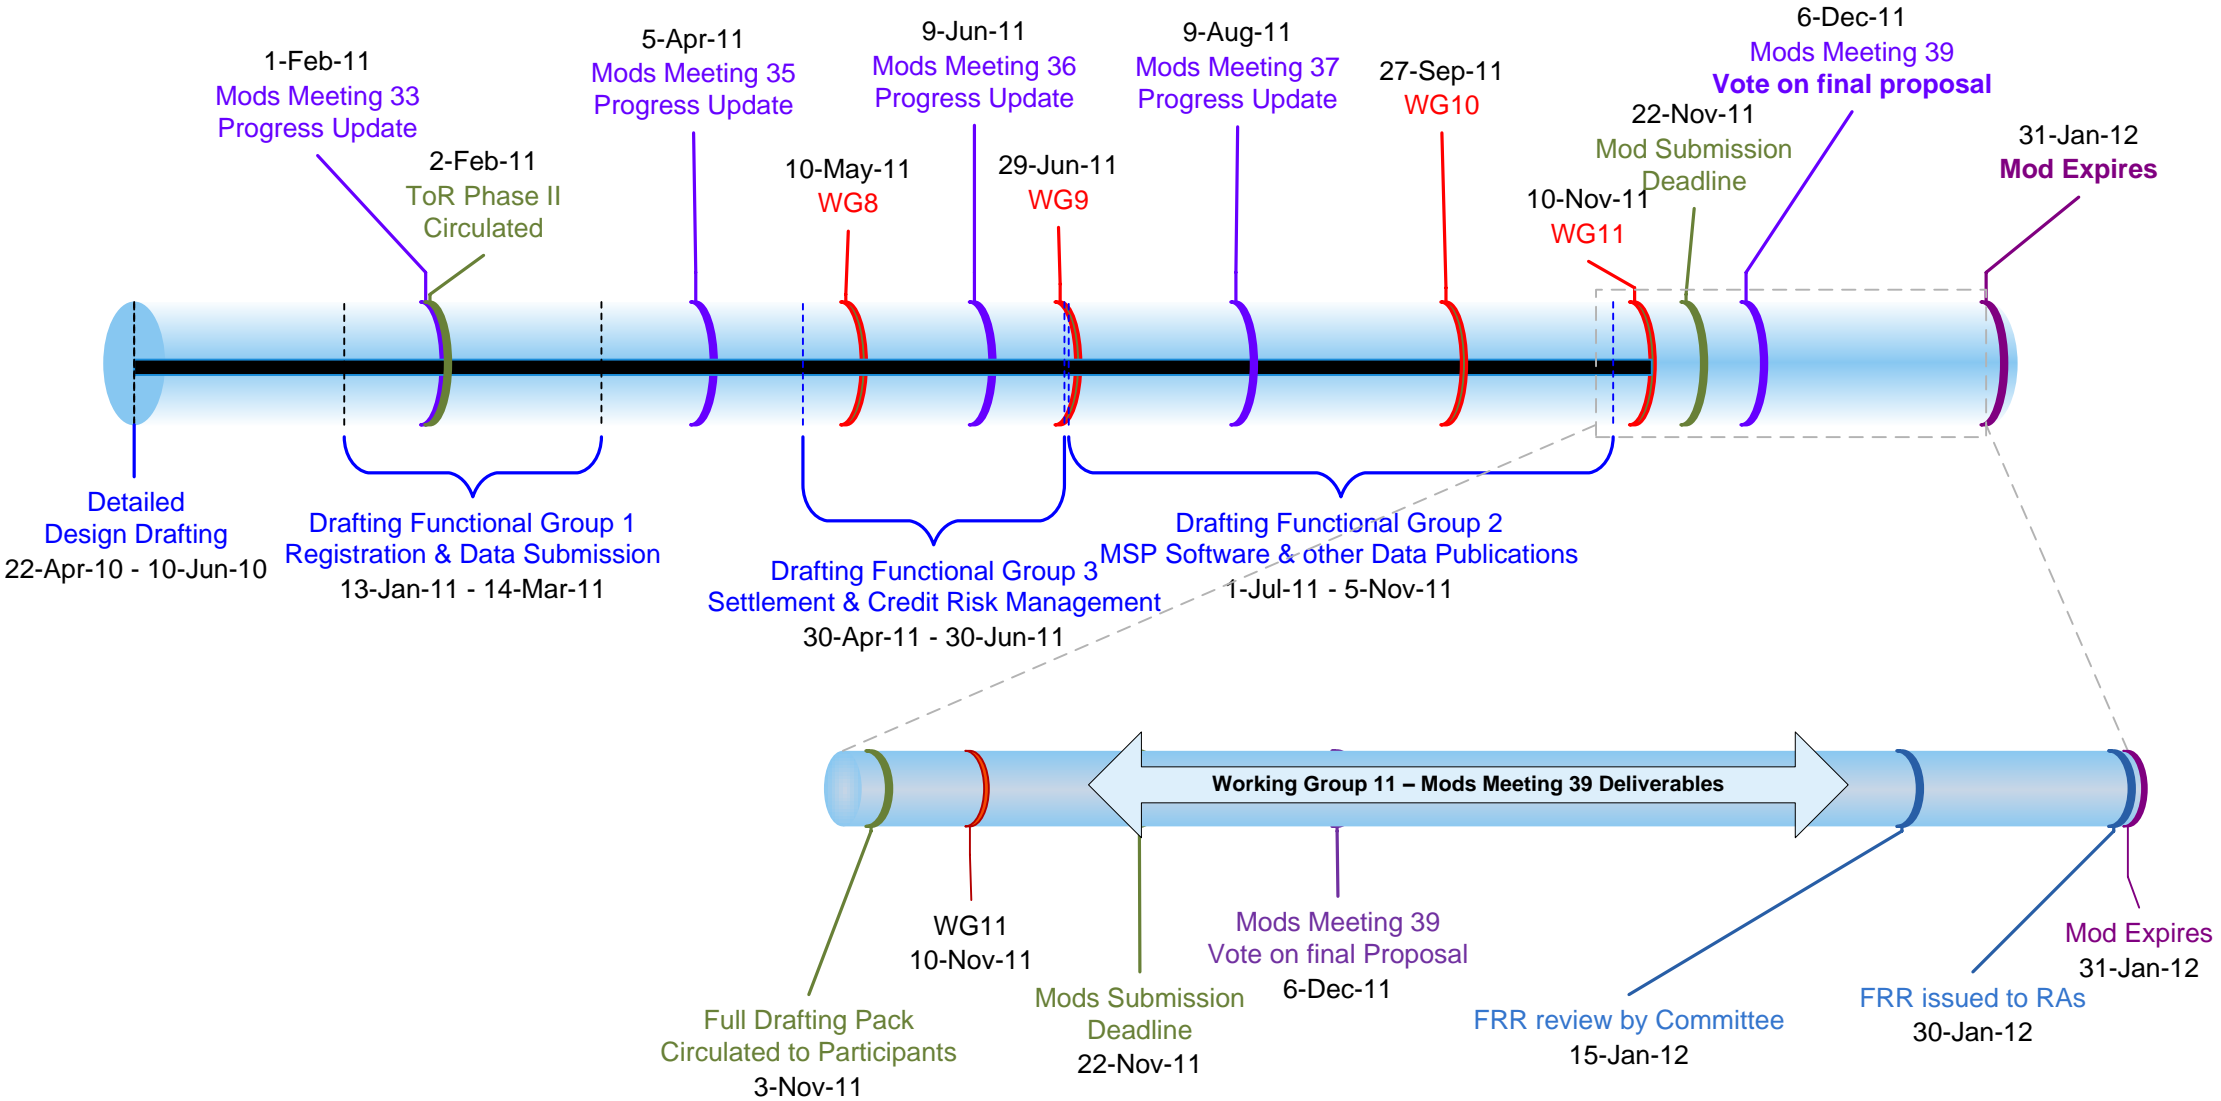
1-Feb-11
Mods Meeting 33
Progress Update

2-Feb-11
ToR Phase II
Circulated

5-Apr-11
Mods Meeting 35
Progress Update

10-May-11
WG8

9-Jun-11
Mods Meeting 36
Progress Update

29-Jun-11
WG9

9-Aug-11
Mods Meeting 37
Progress Update

27-Sep-11
WG10

10-Nov-11
WG11

22-Nov-11
Mod Submission
Deadline

6-Dec-11
Mods Meeting 39
Vote on final proposal

31-Jan-12
Mod Expires

Detailed
Design Drafting
22-Apr-10 - 10-Jun-10

Drafting Functional Group 1
Registration & Data Submission
13-Jan-11 - 14-Mar-11

Drafting Functional Group 3
Settlement & Credit Risk Management
30-Apr-11 - 30-Jun-11

Drafting Functional Group 2
MSP Software & other Data Publications
1-Jul-11 - 5-Nov-11

Working Group 11 – Mods Meeting 39 Deliverables

Full Drafting Pack
Circulated to Participants
3-Nov-11

WG11
10-Nov-11

Mods Submission
Deadline
22-Nov-11

Mods Meeting 39
Vote on final Proposal
6-Dec-11

FRR review by Committee
15-Jan-12

FRR issued to RAs
30-Jan-12

Mod Expires
31-Jan-12